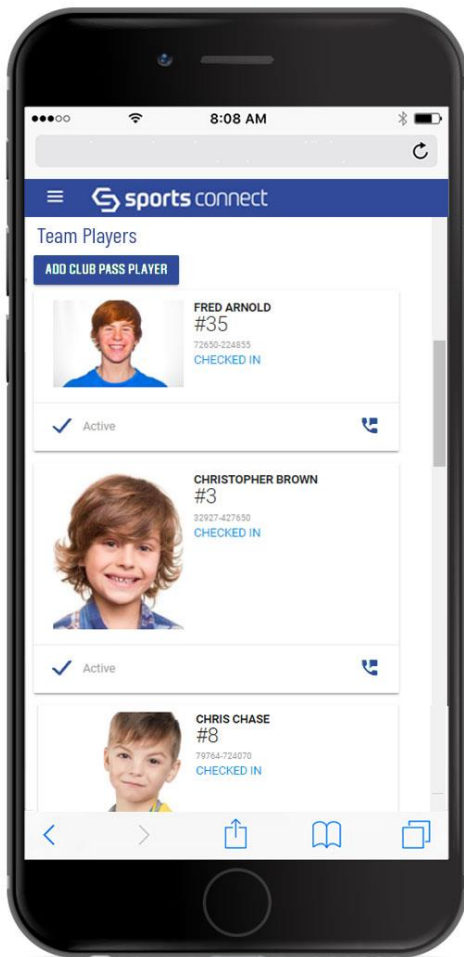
●●●○○ 8:08 AM

sports connect

Team Players

ADD CLUB PASS PLAYER

FRED ARNOLD
#35
72650-224855
CHECKED IN

Active

CHRISTOPHER BROWN
#3
32927-427650
CHECKED IN

Active

CHRIS CHASE
#8
79764-724070
CHECKED IN